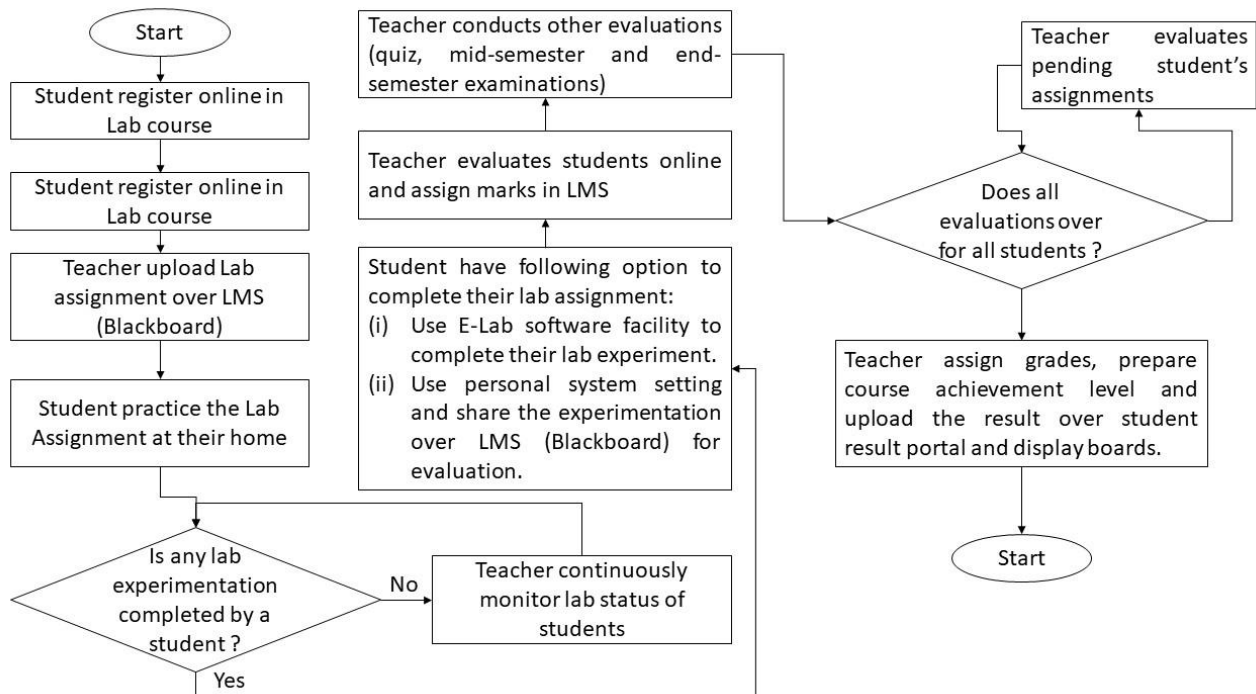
Start

Student register online in Lab course

Student register online in Lab course

Teacher upload Lab assignment over LMS (Blackboard)

Student practice the Lab Assignment at their home

Is any lab experimentation completed by a student ?

No

Teacher continuously monitor lab status of students

Yes

Student have following option to complete their lab assignment:
(i) Use E-Lab software facility to complete their lab experiment.
(ii) Use personal system setting and share the experimentation over LMS (Blackboard) for evaluation.

Teacher evaluates students online and assign marks in LMS

Teacher conducts other evaluations (quiz, mid-semester and end-semester examinations)

Teacher evaluates pending student's assignments

Does all evaluations over for all students ?

Teacher assign grades, prepare course achievement level and upload the result over student result portal and display boards.

Start